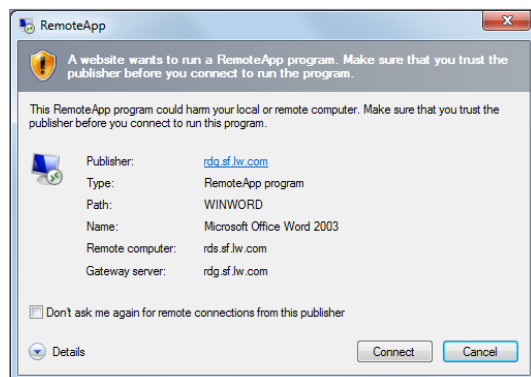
RemoteApp

A website wants to run a RemoteApp program. Make sure that you trust the publisher before you connect to run the program.

This RemoteApp program could harm your local or remote computer. Make sure that you trust the publisher before you connect to run this program.

| | |
|---|---|
| Publisher: | rdg.sf.lw.com |
| Type: | RemoteApp program |
| Path: | WINWORD |
| Name: | Microsoft Office Word 2003 |
| Remote computer: | rds.sf.lw.com |
| Gateway server: | rdg.sf.lw.com |

Don't ask me again for remote connections from this publisher

Details

Connect

Cancel